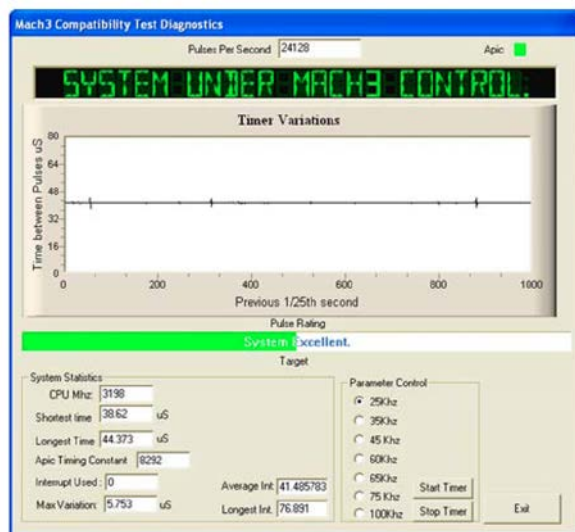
Mach3 Compatibility Test Diagnostics

Pulses Per Second 24128

Apic

SYSTEM UNDER MACH3 CONTROL.

Timer Variations

Time between Pulses uS

80
64
48
32
16
0

0 200 400 600 800 1000

Previous 1/25th second

Pulse Rating

System Excellent.

Target

System Statistics

CPU Mhz: 3198

Shortest time 38.62 uS

Longest Time 44.373 uS

Apic Timing Constant 8292

Interrupt Used : 0

Max Variation: 5.753 uS

Average Int 41.485783

Longest Int. 76.891

Parameter Control

25Khz
35Khz
45 Khz
60Khz
65Khz
75 Khz
100Khz

Start Timer

Stop Timer

Exit